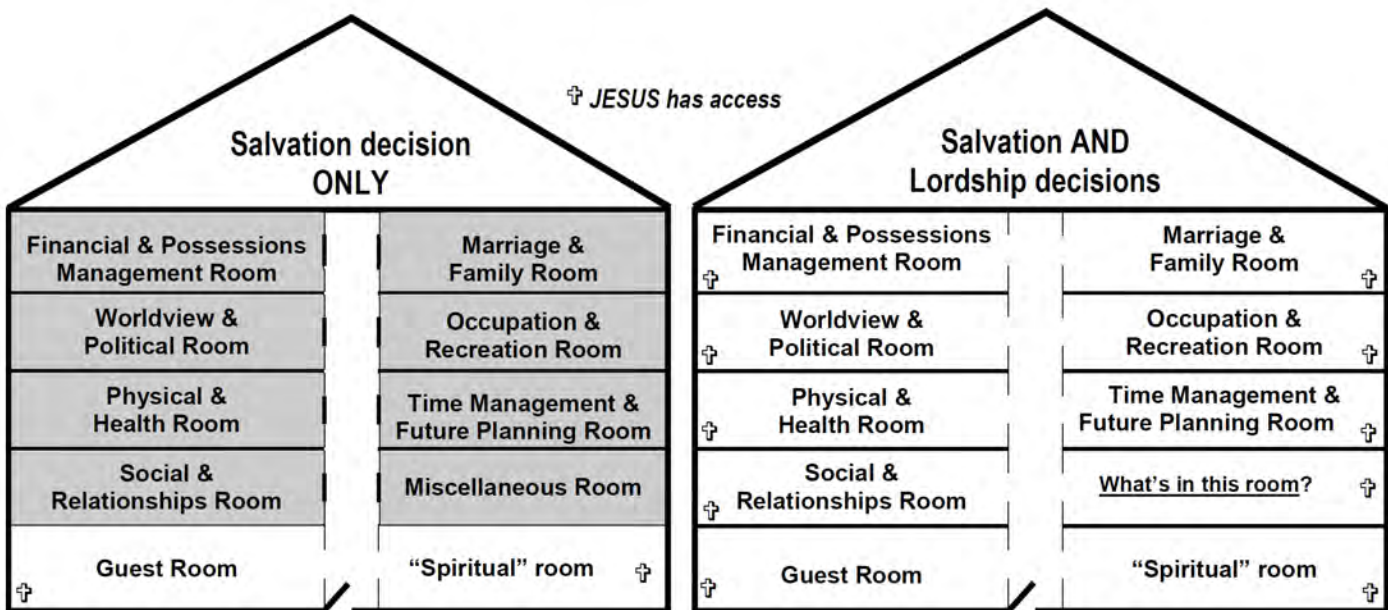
✞ JESUS has access

Salvation decision ONLY

| | |
|---|---|
| Financial & Possessions Management Room | Marriage & Family Room |
| Worldview & Political Room | Occupation & Recreation Room |
| Physical & Health Room | Time Management & Future Planning Room |
| Social & Relationships Room | Miscellaneous Room |
| ✞ Guest Room | "Spiritual" room ✞ |

Salvation AND Lordship decisions

| | |
|---|---|
| ✞ Financial & Possessions Management Room | Marriage & Family Room ✞ |
| ✞ Worldview & Political Room | Occupation & Recreation Room ✞ |
| ✞ Physical & Health Room | Time Management & Future Planning Room ✞ |
| ✞ Social & Relationships Room | What's in this room? ✞ |
| ✞ Guest Room | "Spiritual" room ✞ |